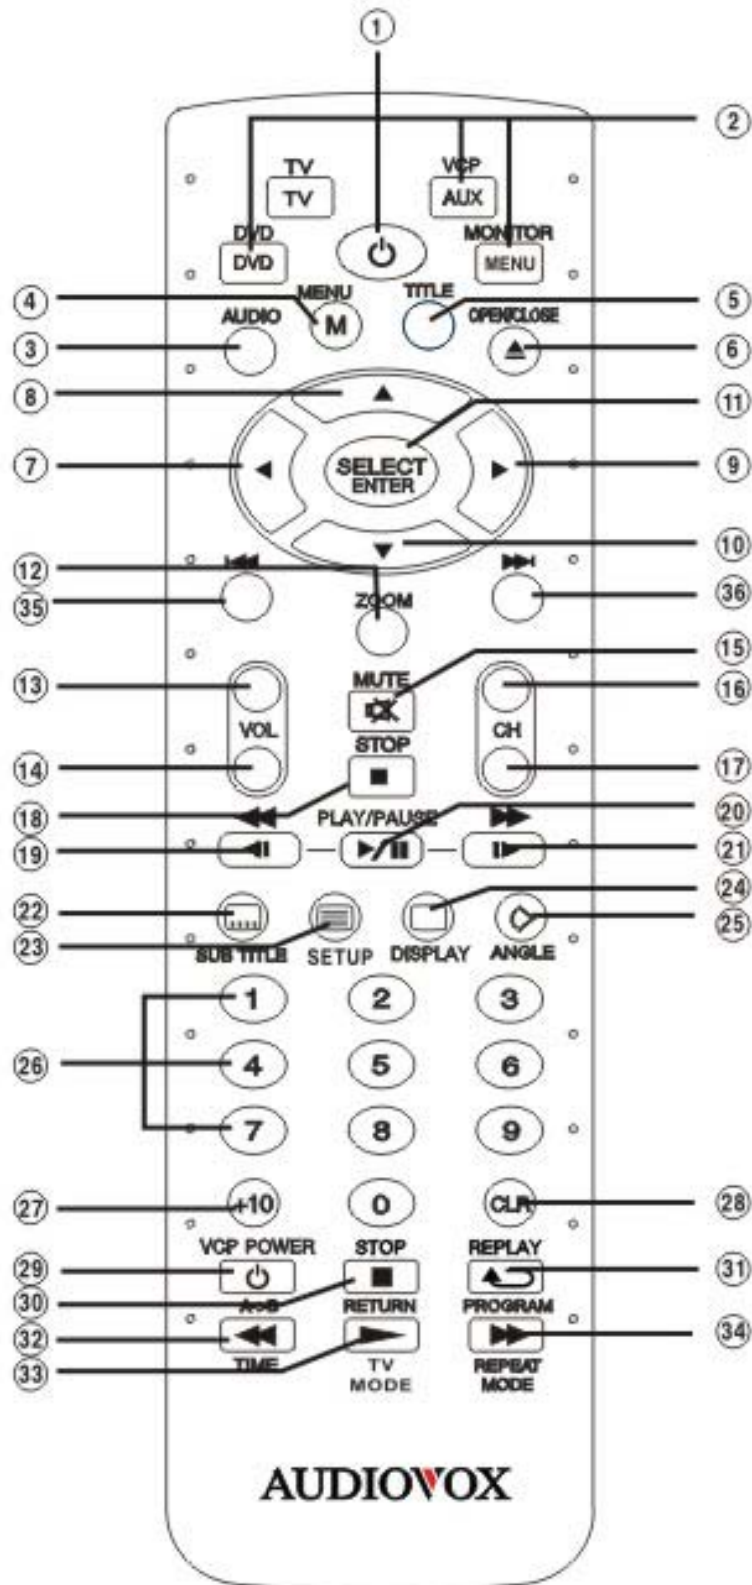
①
②
TV
TV
VCP
AUX
DVD
DVD
MONITOR
MENU
④
MENU
M
TITLE
⑤
③
AUDIO
OPEN/CLOSE
⑥
⑧
⑪
⑦
SELECT
ENTER
⑨
⑩
⑫
㉟
ZOOM
㊱
⑮
⑬
MUTE
⑯
VOL
CH
⑭
STOP
⑰
⑱
⑳
PLAY/PAUSE
⑲
㉑
㉒
㉔
㉓
㉕
SUB TITLE
SETUP
DISPLAY
ANGLE
1
2
3
㉖
4
5
6
7
8
9
㉗
+10
0
CLR
㉘
VCP POWER
STOP
REPLAY
㉙
㉛
㉚
A-B
RETURN
PROGRAM
㉜
㉞
㉝
TIME
TV MODE
REPEAT MODE
AUDIOVOX